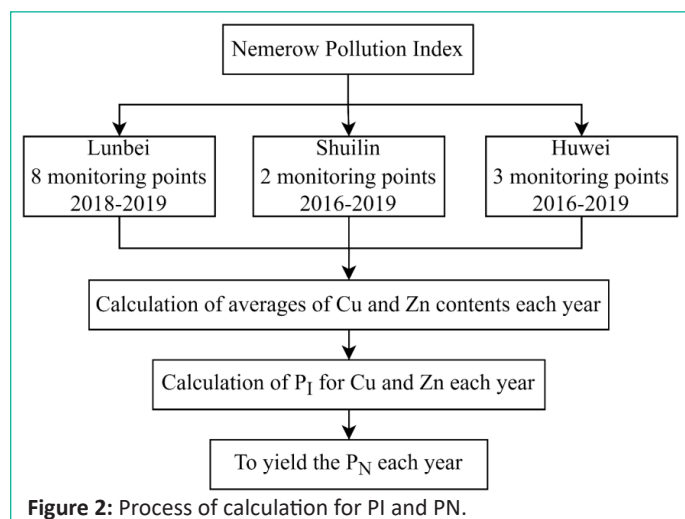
Nemerow Pollution Index

Lunbei
8 monitoring points
2018-2019

Shuilin
2 monitoring points
2016-2019

Huwei
3 monitoring points
2016-2019

Calculation of averages of Cu and Zn contents each year

Calculation of $P_I$ for Cu and Zn each year

To yield the $P_N$ each year

**Figure 2:** Process of calculation for PI and PN.